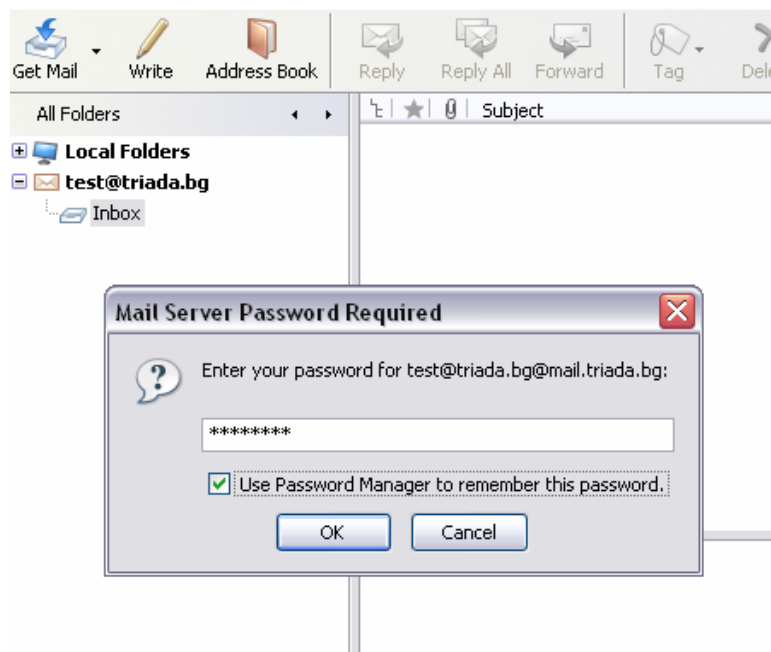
Get Mail Write Address Book Reply Reply All Forward Tag Del

All Folders

Subject

Local Folders
test@triada.bg
Inbox

Mail Server Password Required

Enter your password for test@triada.bg@mail.triada.bg:

********

Use Password Manager to remember this password.

OK Cancel